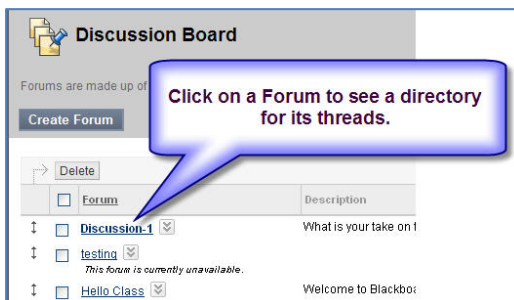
Discussion Board

Forums are made up of

Create Forum

Click on a Forum to see a directory for its threads.

Delete

| Forum | Description |
|---|---|
| Discussion-1 | What is your take on t |
| testing<br>This forum is currently unavailable. | |
| Hello Class | Welcome to Blackboa |